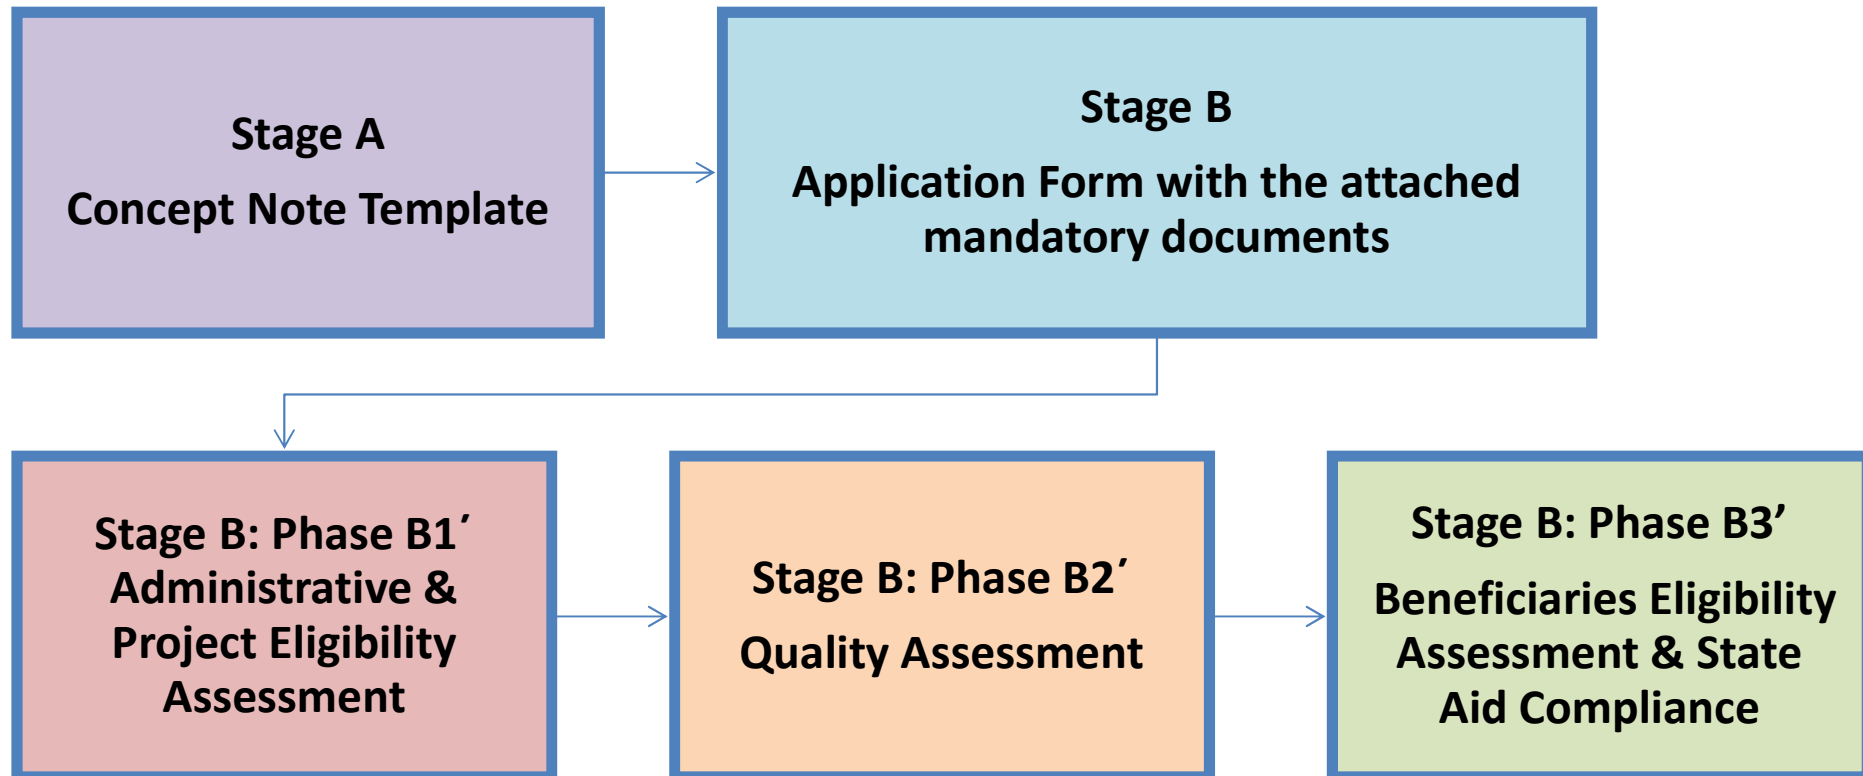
Stage A
Concept Note Template

Stage B
Application Form with the attached mandatory documents

Stage B: Phase B1΄
Administrative & Project Eligibility Assessment

Stage B: Phase B2΄
Quality Assessment

Stage B: Phase B3’
Beneficiaries Eligibility Assessment & State Aid Compliance